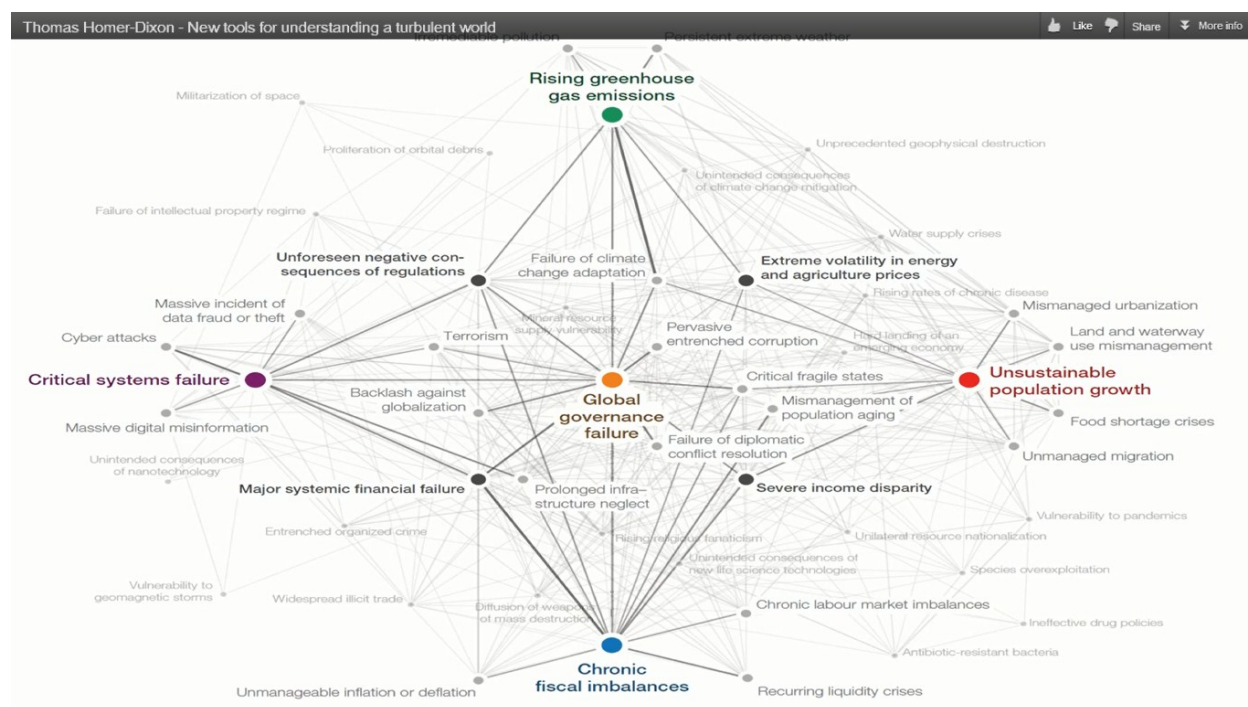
Thomas Homer-Dixon - New tools for understanding a turbulent world

Like Share More info

Irremediable pollution
Persistent extreme weather
Rising greenhouse gas emissions
Militarization of space
Proliferation of orbital debris
Unprecedented geophysical destruction
Unintended consequences of climate change mitigation
Failure of intellectual property regime
Water supply crises
Unforeseen negative consequences of regulations
Failure of climate change adaptation
Extreme volatility in energy and agriculture prices
Rising rates of chronic disease
Massive incident of data fraud or theft
Mismanaged urbanization
Mineral resource supply vulnerability
Land and waterway use mismanagement
Cyber attacks
Terrorism
Pervasive entrenched corruption
Hard landing of an emerging economy
Critical systems failure
Global governance failure
Critical fragile states
Unsustainable population growth
Backlash against globalization
Mismanagement of population aging
Massive digital misinformation
Food shortage crises
Failure of diplomatic conflict resolution
Unintended consequences of nanotechnology
Unmanaged migration
Major systemic financial failure
Prolonged infrastructure neglect
Severe income disparity
Vulnerability to pandemics
Entrenched organized crime
Rising religious fanaticism
Unilateral resource nationalization
Unintended consequences of new life science technologies
Species overexploitation
Vulnerability to geomagnetic storms
Widespread illicit trade
Diffusion of weapons of mass destruction
Chronic labour market imbalances
Ineffective drug policies
Antibiotic-resistant bacteria
Chronic fiscal imbalances
Unmanageable inflation or deflation
Recurring liquidity crises